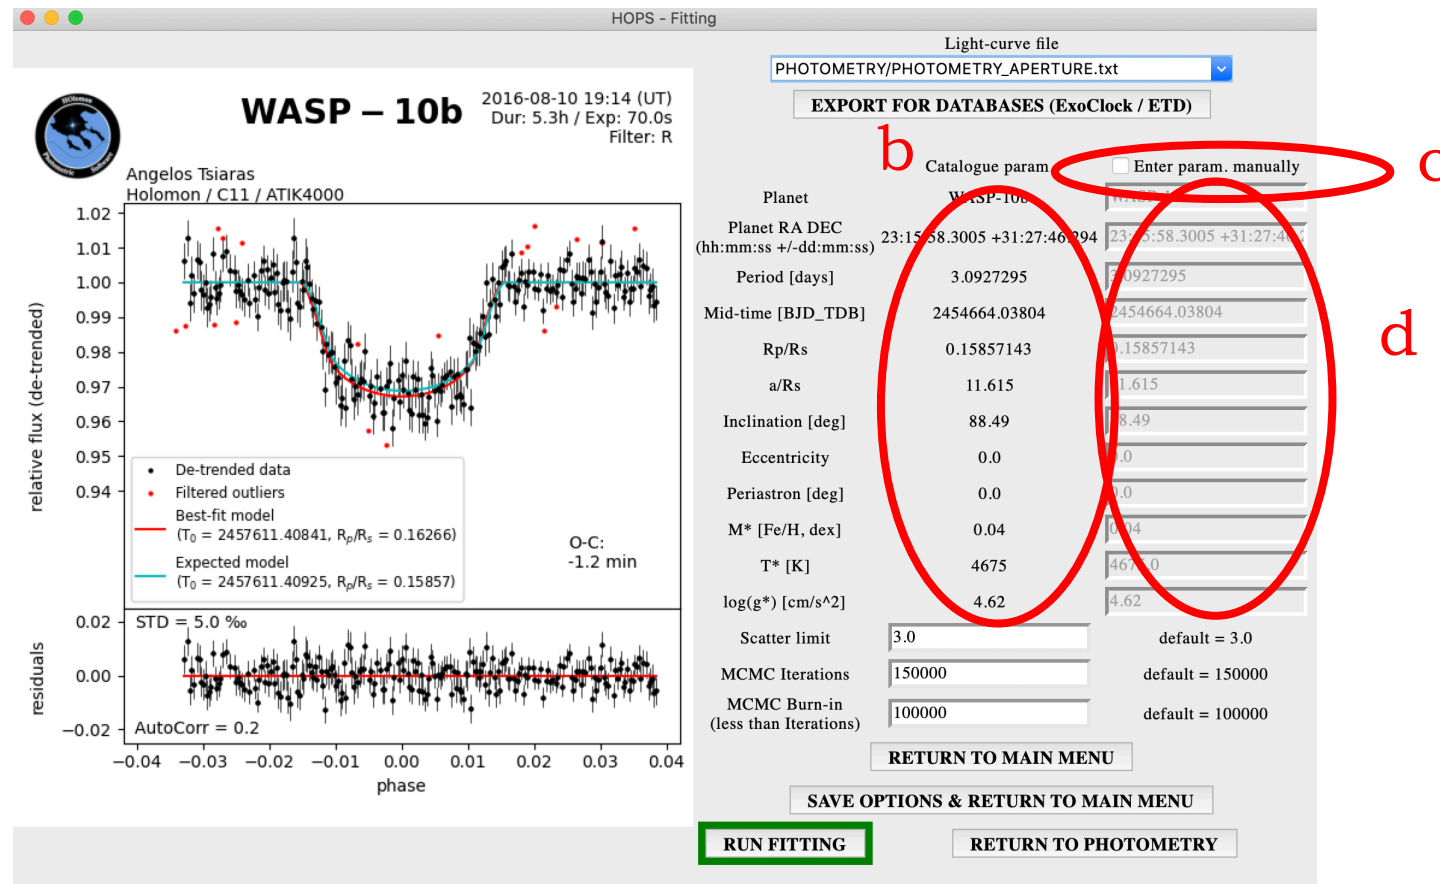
HOPS - Fitting

WASP – 10b

2016-08-10 19:14 (UT)
Dur: 5.3h / Exp: 70.0s
Filter: R

Angelos Tsiaras
Holomon / C11 / ATIK4000

relative flux (de-trended)

1.02
1.01
1.00
0.99
0.98
0.97
0.96
0.95
0.94

• De-trended data
• Filtered outliers
Best-fit model
($T_0$ = 2457611.40841, $R_p/R_s$ = 0.16266)
Expected model
($T_0$ = 2457611.40925, $R_p/R_s$ = 0.15857)

O-C:
-1.2 min

residuals

0.02
0.00
−0.02

STD = 5.0 ‰
AutoCorr = 0.2

−0.04 −0.03 −0.02 −0.01 0.00 0.01 0.02 0.03 0.04
phase

Light-curve file
PHOTOMETRY/PHOTOMETRY_APERTURE.txt
EXPORT FOR DATABASES (ExoClock / ETD)

b
c
d

Catalogue param
Enter param. manually

| | | |
|---|---|---|
| Planet | WASP-10b | WASP-10b |
| Planet RA DEC (hh:mm:ss +/-dd:mm:ss) | 23:15:58.3005 +31:27:46.294 | 23:15:58.3005 +31:27:46 |
| Period [days] | 3.0927295 | 3.0927295 |
| Mid-time [BJD_TDB] | 2454664.03804 | 2454664.03804 |
| Rp/Rs | 0.15857143 | 0.15857143 |
| a/Rs | 11.615 | 11.615 |
| Inclination [deg] | 88.49 | 88.49 |
| Eccentricity | 0.0 | 0.0 |
| Periastron [deg] | 0.0 | 0.0 |
| M* [Fe/H, dex] | 0.04 | 0.04 |
| T* [K] | 4675 | 4675.0 |
| log(g*) [cm/s^2] | 4.62 | 4.62 |

Scatter limit 3.0 default = 3.0
MCMC Iterations 150000 default = 150000
MCMC Burn-in (less than Iterations) 100000 default = 100000

RETURN TO MAIN MENU
SAVE OPTIONS & RETURN TO MAIN MENU
RUN FITTING
RETURN TO PHOTOMETRY